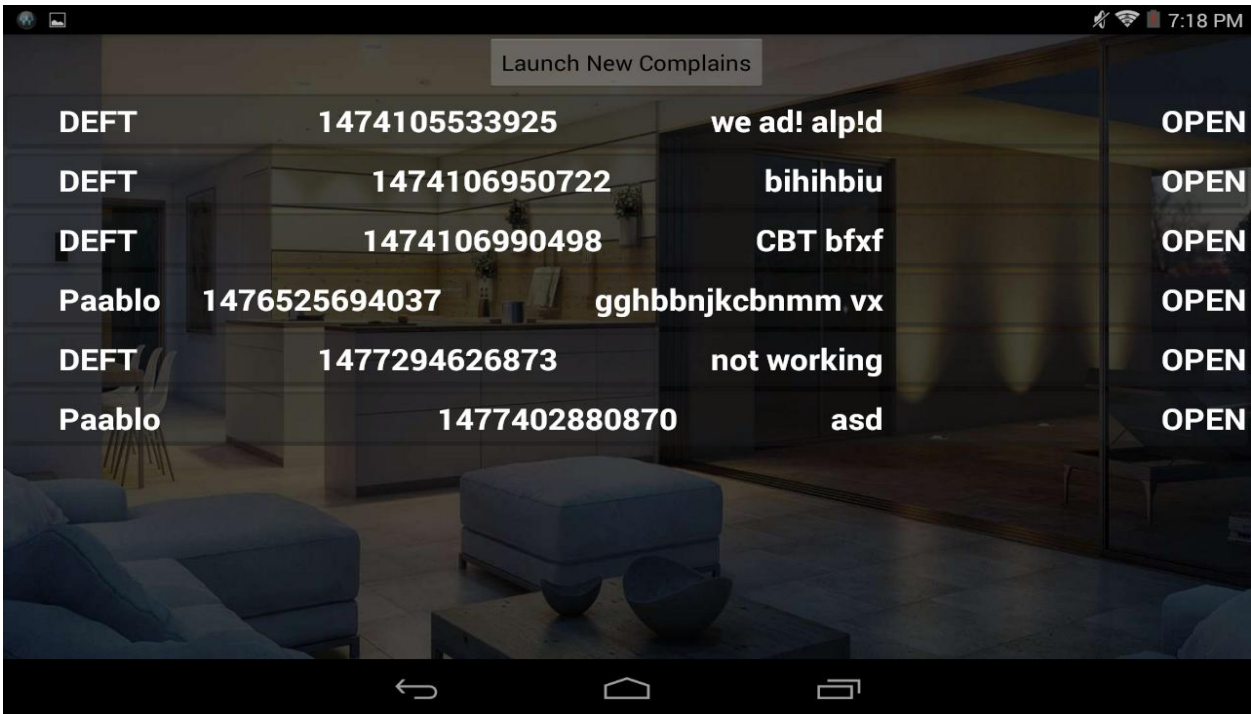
7:18 PM

Launch New Complains

| DEFT | 1474105533925 | we ad! alp!d | OPEN |
|---|---|---|---|
| DEFT | 1474106950722 | bihihbiu | OPEN |
| DEFT | 1474106990498 | CBT bfxf | OPEN |
| Paablo | 1476525694037 | gghbbnjkcbnmm vx | OPEN |
| DEFT | 1477294626873 | not working | OPEN |
| Paablo | 1477402880870 | asd | OPEN |